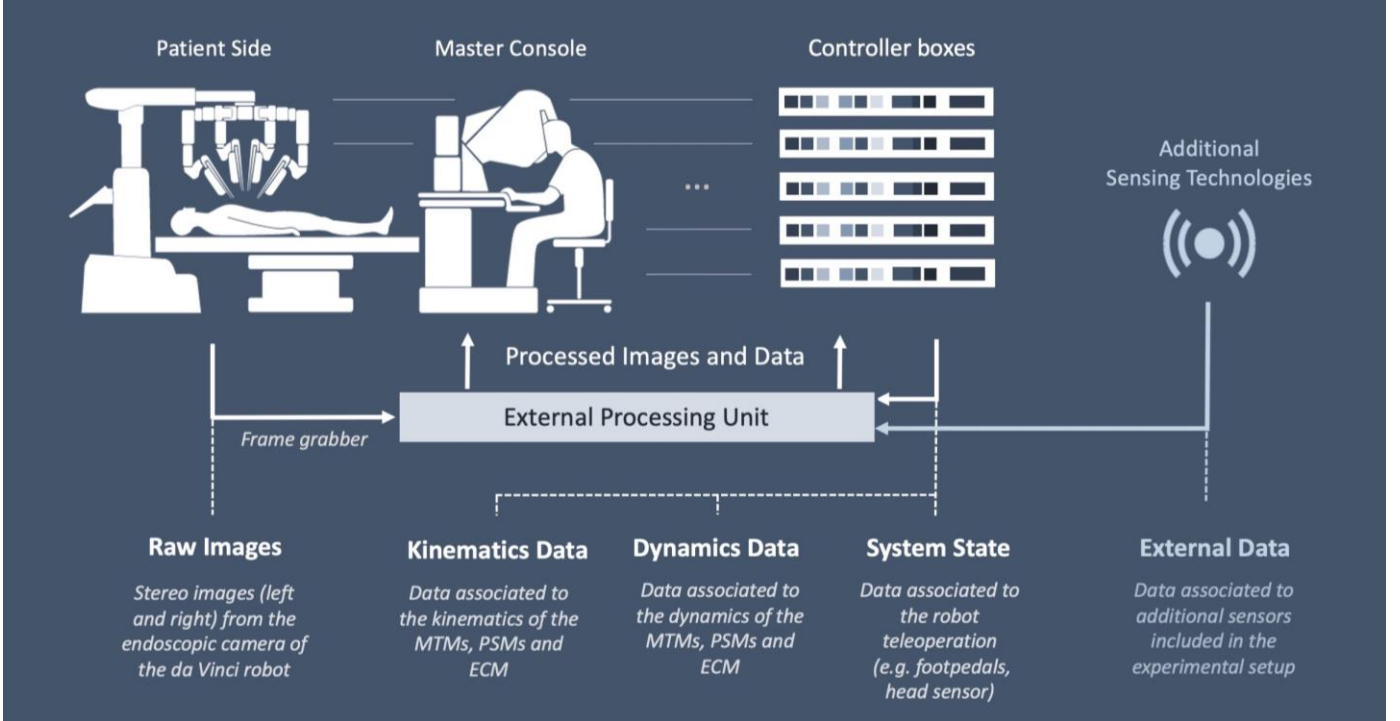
Patient Side

Master Console

Controller boxes

...

Additional Sensing Technologies

Processed Images and Data

External Processing Unit

Frame grabber

Raw Images

Stereo images (left and right) from the endoscopic camera of the da Vinci robot

Kinematics Data

Data associated to the kinematics of the MTMs, PSMs and ECM

Dynamics Data

Data associated to the dynamics of the MTMs, PSMs and ECM

System State

Data associated to the robot teleoperation (e.g. footpedals, head sensor)

External Data

Data associated to additional sensors included in the experimental setup